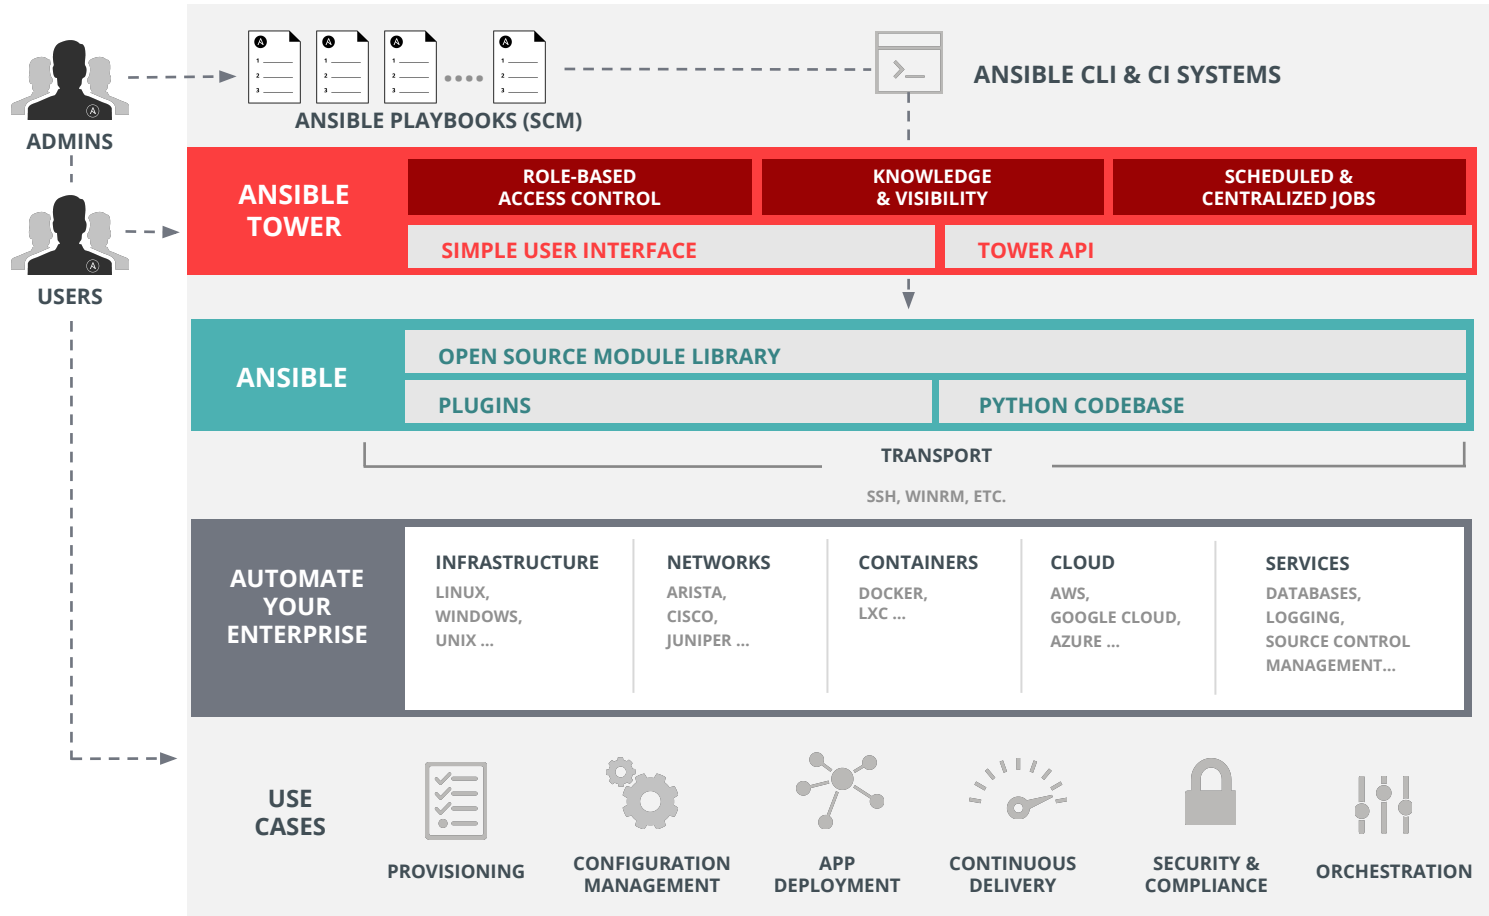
ADMINS

USERS

ANSIBLE PLAYBOOKS (SCM)

ANSIBLE CLI & CI SYSTEMS

ANSIBLE TOWER

ROLE-BASED ACCESS CONTROL

KNOWLEDGE & VISIBILITY

SCHEDULED & CENTRALIZED JOBS

SIMPLE USER INTERFACE

TOWER API

ANSIBLE

OPEN SOURCE MODULE LIBRARY

PLUGINS

PYTHON CODEBASE

TRANSPORT

SSH, WINRM, ETC.

AUTOMATE YOUR ENTERPRISE

INFRASTRUCTURE
LINUX, WINDOWS, UNIX ...

NETWORKS
ARISTA, CISCO, JUNIPER ...

CONTAINERS
DOCKER, LXC ...

CLOUD
AWS, GOOGLE CLOUD, AZURE ...

SERVICES
DATABASES, LOGGING, SOURCE CONTROL MANAGEMENT...

USE CASES

PROVISIONING

CONFIGURATION MANAGEMENT

APP DEPLOYMENT

CONTINUOUS DELIVERY

SECURITY & COMPLIANCE

ORCHESTRATION